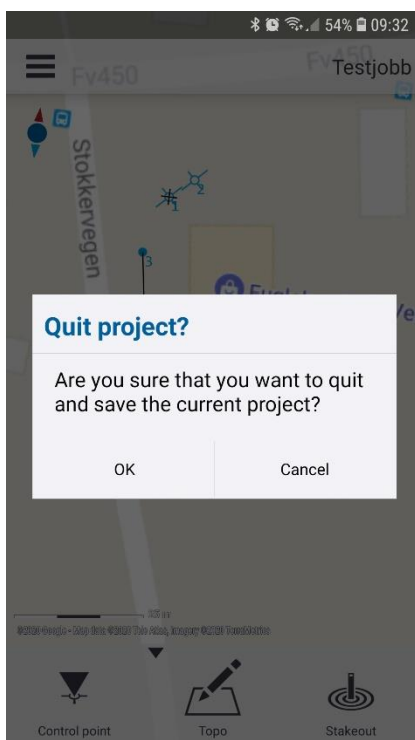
54% 09:32

Fv450

Fv450

Testjobb

Stokkervegen

1

2

3

Fugl

Ve

Quit project?

Are you sure that you want to quit and save the current project?

OK

Cancel

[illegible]

©2020 Google · Map data ©2020 Tele Atlas, Imagery ©2020 TerraMetrics

Control point

Topo

Stakeout